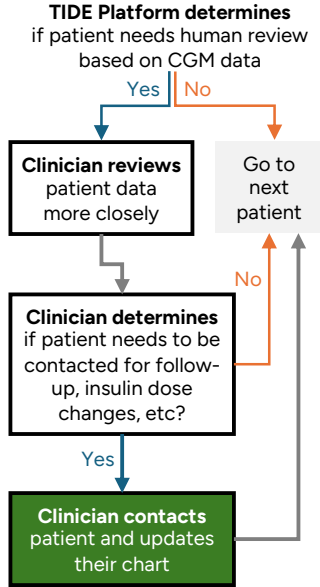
**TIDE Platform determines** if patient needs human review based on CGM data

Yes

No

**Clinician reviews** patient data more closely

Go to next patient

No

**Clinician determines** if patient needs to be contacted for follow-up, insulin dose changes, etc?

Yes

**Clinician contacts** patient and updates their chart